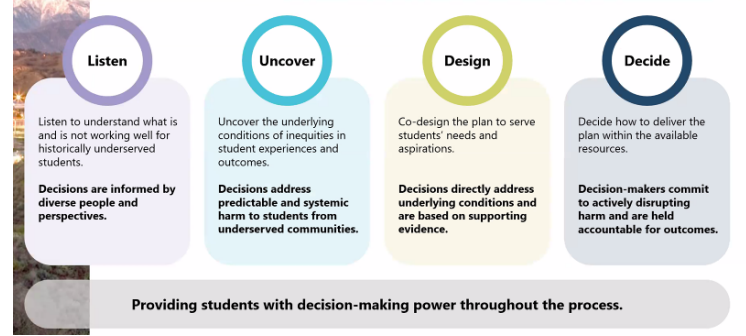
Listen

Listen to understand what is and is not working well for historically underserved students.

**Decisions are informed by diverse people and perspectives.**

Uncover

Uncover the underlying conditions of inequities in student experiences and outcomes.

**Decisions address predictable and systemic harm to students from underserved communities.**

Design

Co-design the plan to serve students' needs and aspirations.

**Decisions directly address underlying conditions and are based on supporting evidence.**

Decide

Decide how to deliver the plan within the available resources.

**Decision-makers commit to actively disrupting harm and are held accountable for outcomes.**

**Providing students with decision-making power throughout the process.**